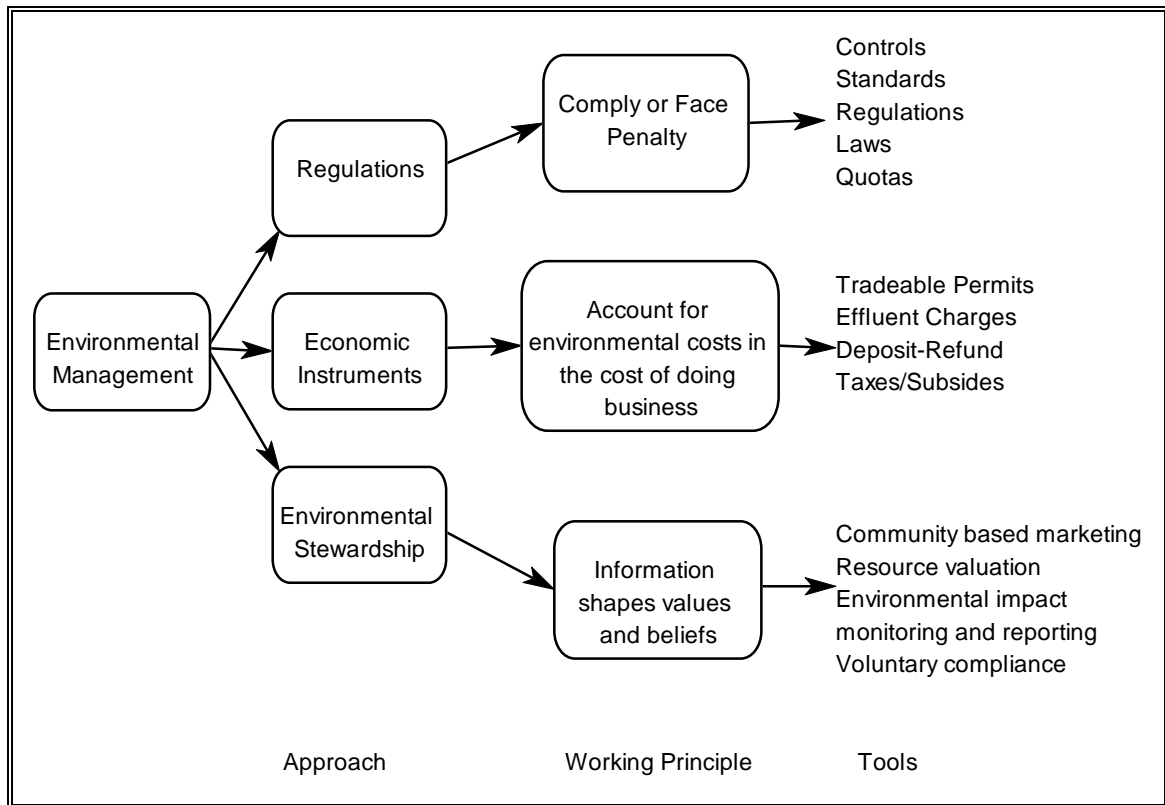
Environmental Management

Regulations

Comply or Face Penalty

Controls
Standards
Regulations
Laws
Quotas

Economic Instruments

Account for environmental costs in the cost of doing business

Tradeable Permits
Effluent Charges
Deposit-Refund
Taxes/Subsides

Environmental Stewardship

Information shapes values and beliefs

Community based marketing
Resource valuation
Environmental impact monitoring and reporting
Voluntary compliance

Approach

Working Principle

Tools